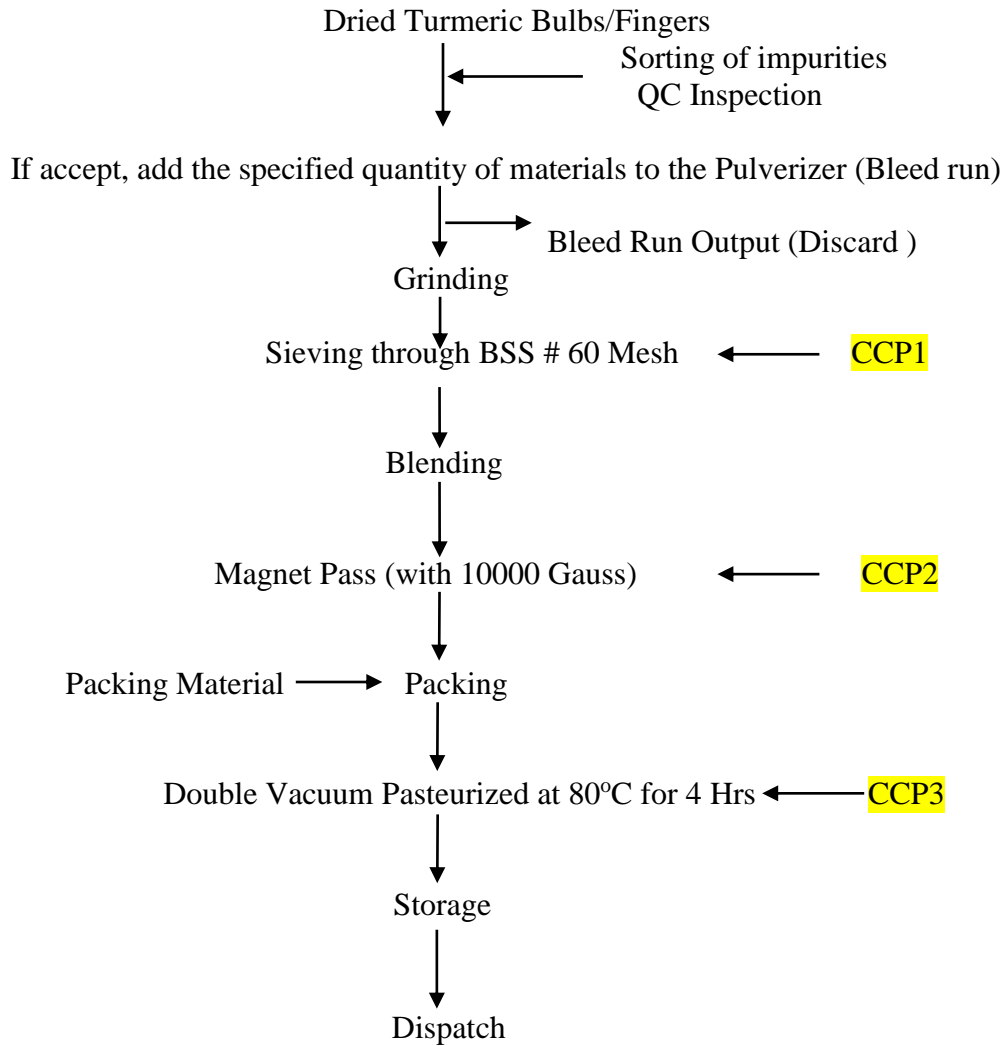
Dried Turmeric Bulbs/Fingers

Sorting of impurities
QC Inspection

If accept, add the specified quantity of materials to the Pulverizer (Bleed run)

Bleed Run Output (Discard )

Grinding

Sieving through BSS # 60 Mesh

CCP1

Blending

Magnet Pass (with 10000 Gauss)

CCP2

Packing Material

Packing

Double Vacuum Pasteurized at 80$^{o}$C for 4 Hrs

CCP3

Storage

Dispatch